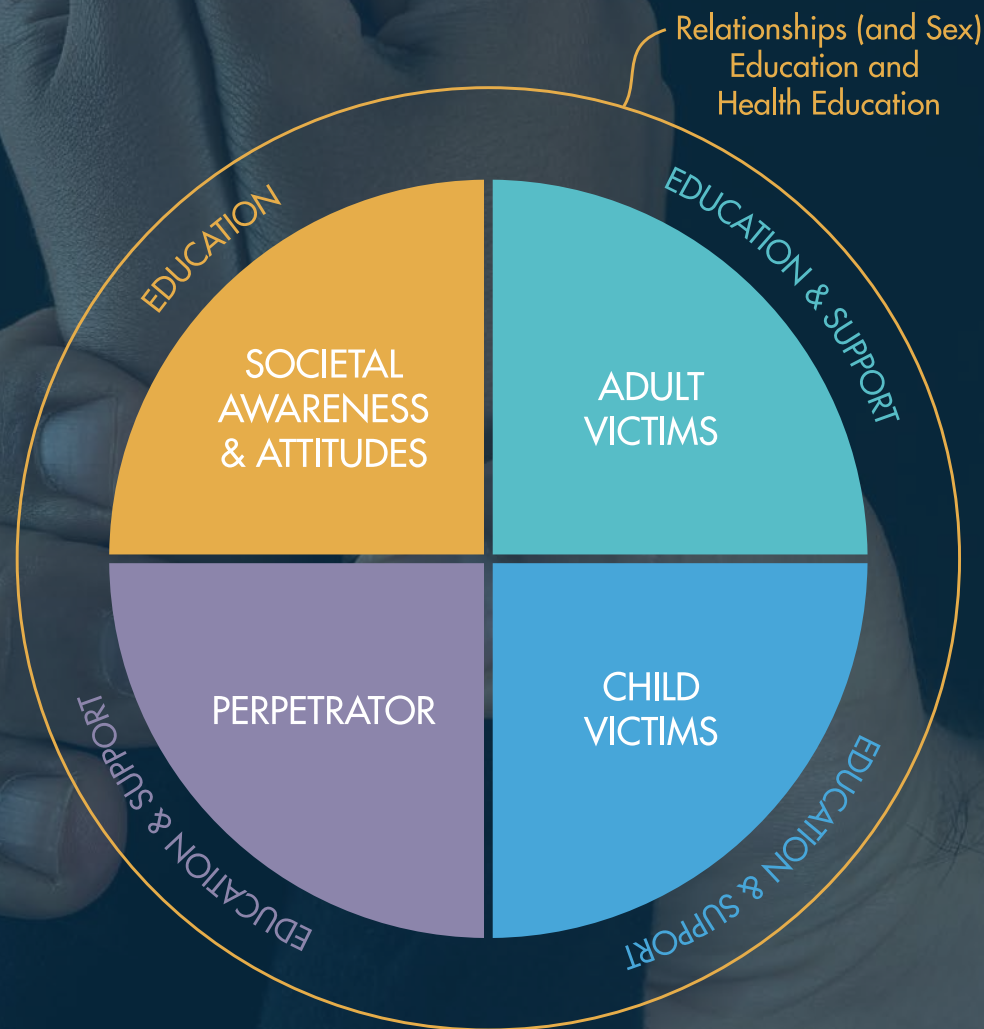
Relationships (and Sex) Education and Health Education

EDUCATION

EDUCATION & SUPPORT

SOCIETAL AWARENESS & ATTITUDES

ADULT VICTIMS

PERPETRATOR

CHILD VICTIMS

EDUCATION & SUPPORT

EDUCATION & SUPPORT